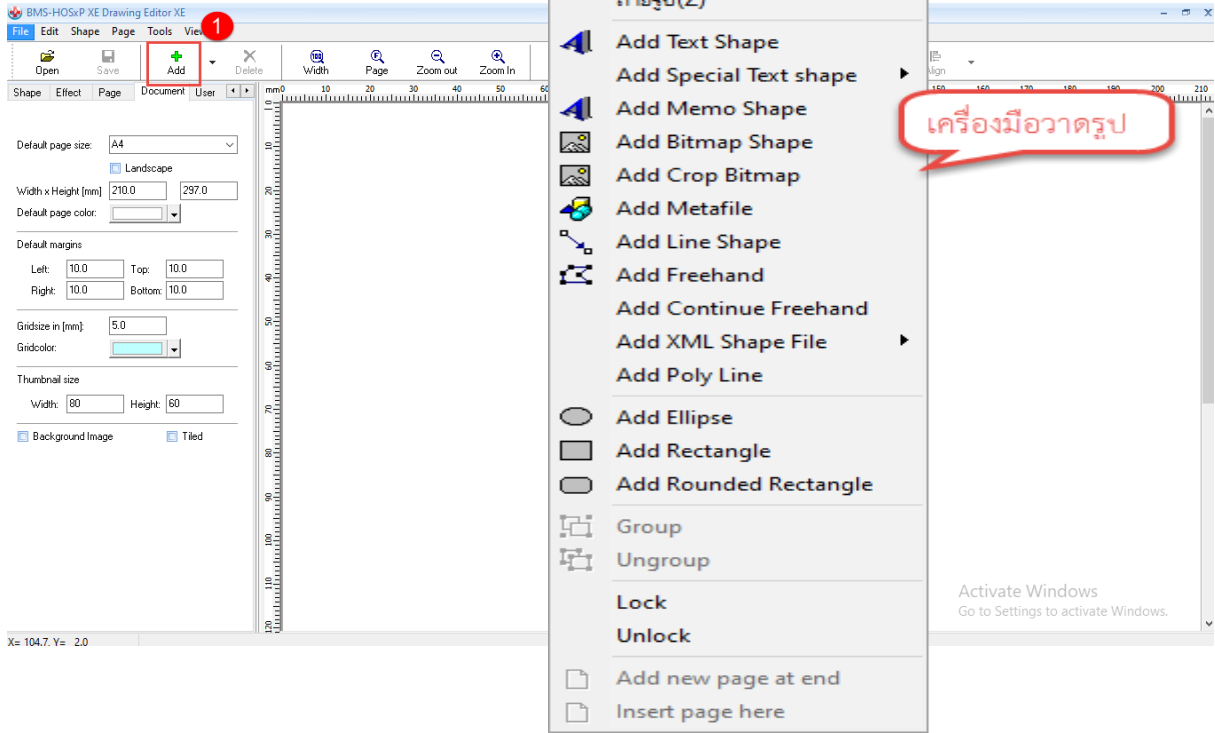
BMS-HOSxP XE Drawing Editor XE

File Edit Shape Page Tools View

1

Open Save Add Delete Width Page Zoom out Zoom In Align

Shape Effect Page Document User

Default page size: A4

Landscape

Width x Height [mm] 210.0 297.0

Default page color:

Default margins

Left: 10.0 Top: 10.0

Right: 10.0 Bottom: 10.0

Gridsize in [mm]: 5.0

Gridcolor:

Thumbnail size

Width: 80 Height: 60

Background Image Tiled

X= 104.7, Y= 2.0

mm 10 20 30 40 50 60 150 160 170 180 190 200 210

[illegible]

Add Text Shape

Add Special Text shape

Add Memo Shape

Add Bitmap Shape

Add Crop Bitmap

Add Metafile

Add Line Shape

Add Freehand

Add Continue Freehand

Add XML Shape File

Add Poly Line

Add Ellipse

Add Rectangle

Add Rounded Rectangle

Group

Ungroup

Lock

Unlock

Add new page at end

Insert page here

เครื่องมือวาดรูป

Activate Windows
Go to Settings to activate Windows.